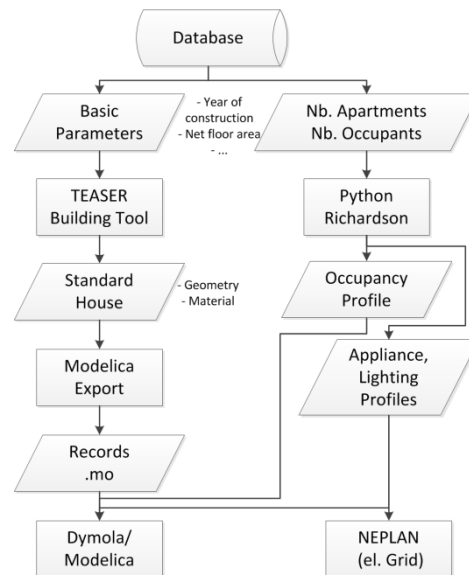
Database

Basic Parameters

- Year of construction
- Net floor area
- ...

Nb. Apartments
Nb. Occupants

TEASER Building Tool

Python Richardson

Standard House

- Geometry
- Material

Occupancy Profile

Modelica Export

Appliance, Lighting Profiles

Records .mo

Dymola/ Modelica

NEPLAN (el. Grid)